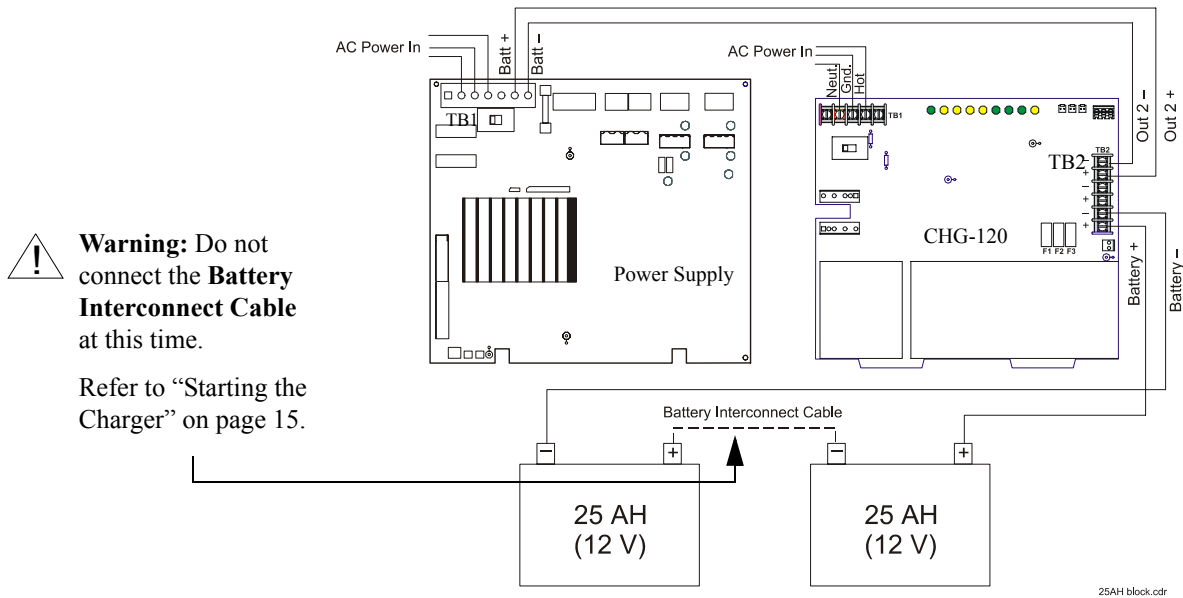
AC Power In

Batt +

Batt –

TB1

Power Supply

AC Power In

Neut.

Gnd.

Hot

TB1

TB2

CHG-120

F1 F2 F3

Out 2 –

Out 2 +

Battery +

Battery –

**Warning:** Do not connect the **Battery Interconnect Cable** at this time.

Refer to "Starting the Charger" on page 15.

Battery Interconnect Cable

–

+

–

+

25 AH
(12 V)

25 AH
(12 V)

25AH block.cdr